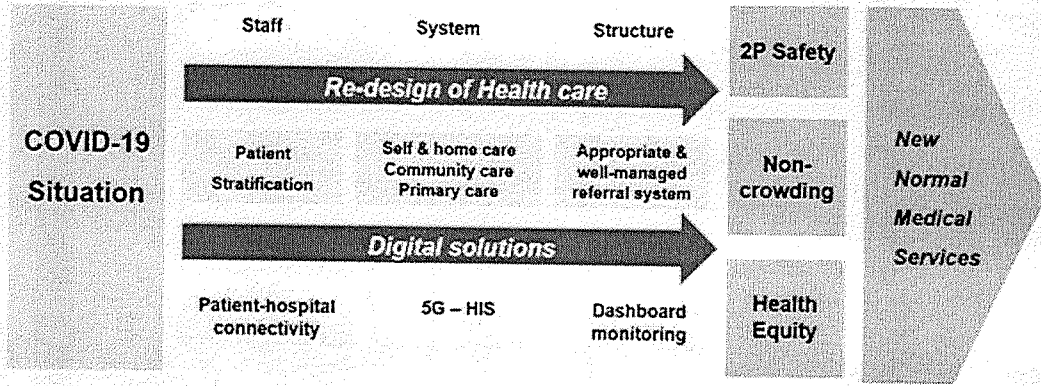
COVID-19 Situation

Staff

System

Structure

Re-design of Health care

Patient Stratification

Self & home care
Community care
Primary care

Appropriate & well-managed referral system

Digital solutions

Patient-hospital connectivity

5G – HIS

Dashboard monitoring

2P Safety

Non-crowding

Health Equity

New Normal Medical Services